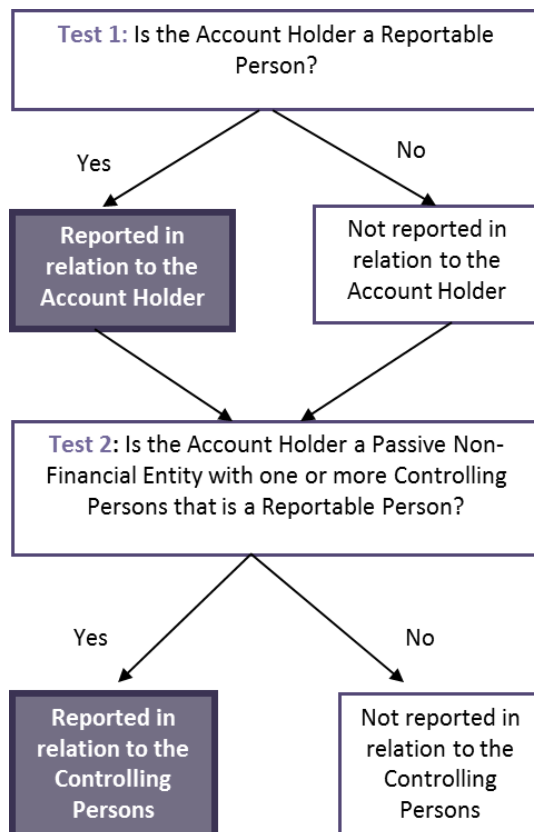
Test 1: Is the Account Holder a Reportable Person?

Yes

No

Reported in relation to the Account Holder

Not reported in relation to the Account Holder

Test 2: Is the Account Holder a Passive Non-Financial Entity with one or more Controlling Persons that is a Reportable Person?

Yes

No

Reported in relation to the Controlling Persons

Not reported in relation to the Controlling Persons